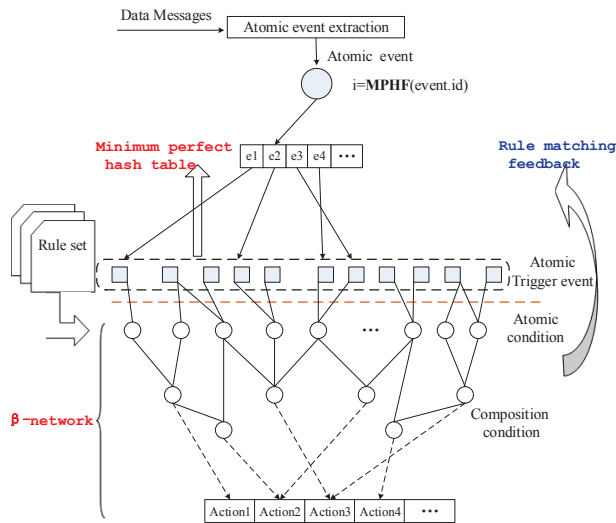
Data Messages

Atomic event extraction

Atomic event

i=**MPHF**(event.id)

Minimum perfect hash table

| e1 | e2 | e3 | e4 | ••• |
|---|---|---|---|---|

Rule matching feedback

Rule set

Atomic Trigger event

Atomic condition

•••

β-network

Composition condition

| Action1 | Action2 | Action3 | Action4 | ••• |
|---|---|---|---|---|